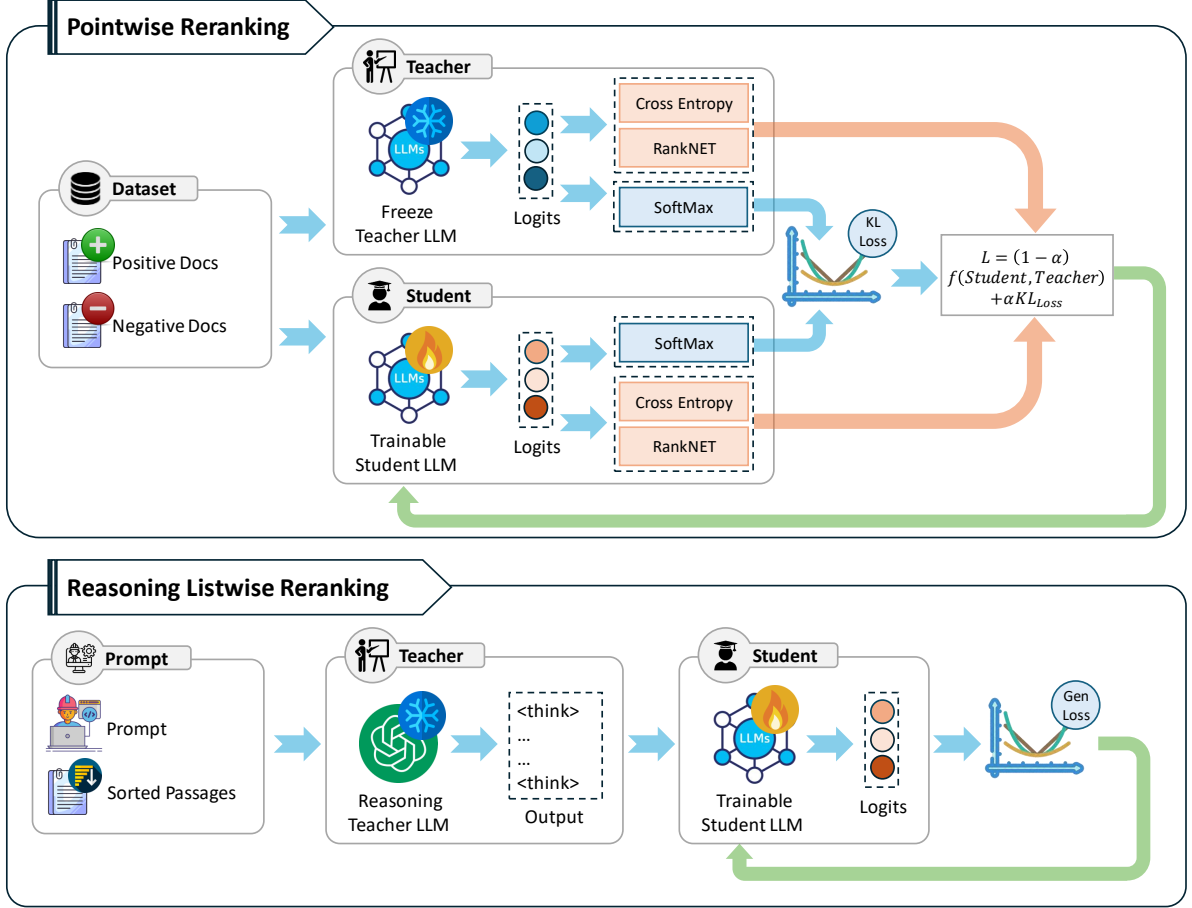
Pointwise Reranking

Teacher

LLMs

Freeze Teacher LLM

Logits

Cross Entropy

RankNET

SoftMax

Dataset

Positive Docs

Negative Docs

KL Loss

$L = (1-\alpha)$
$f(Student, Teacher)$
$+\alpha KL_{Loss}$

Student

LLMs

Trainable Student LLM

Logits

SoftMax

Cross Entropy

RankNET

Reasoning Listwise Reranking

Prompt

Prompt

Sorted Passages

Teacher

Reasoning Teacher LLM

<think>
...
...
<think>

Output

Student

LLMs

Trainable Student LLM

Logits

Gen Loss